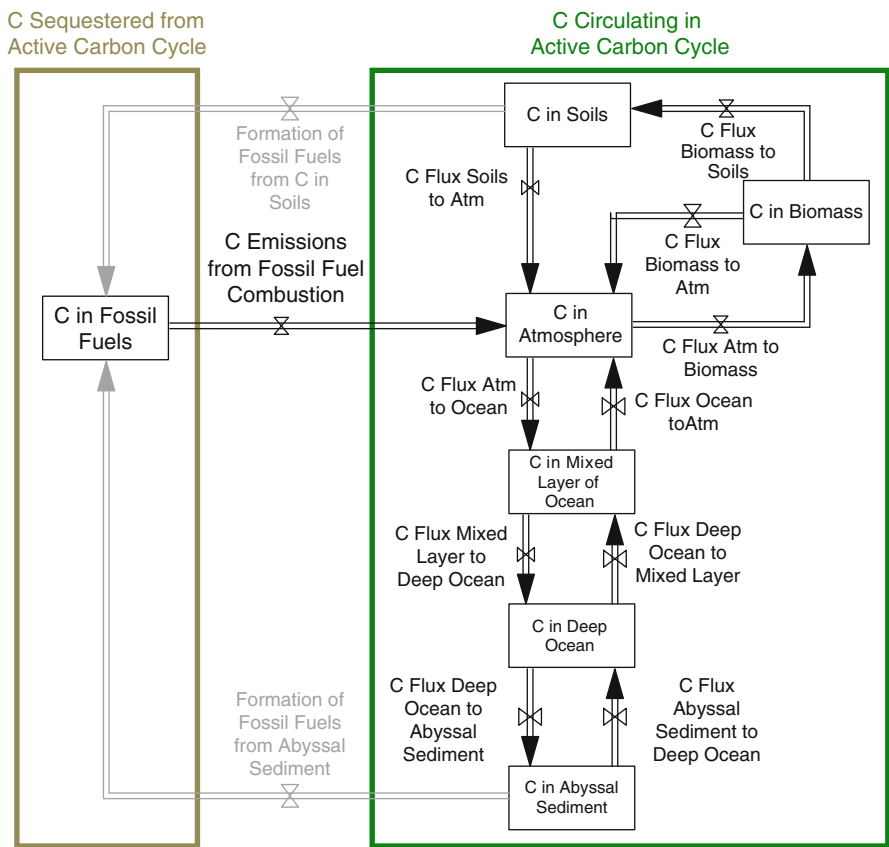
C Sequestered from Active Carbon Cycle

C Circulating in Active Carbon Cycle

C in Soils

Formation of Fossil Fuels from C in Soils

C Flux Biomass to Soils

C Flux Soils to Atm

C in Biomass

C Flux Biomass to Atm

C Emissions from Fossil Fuel Combustion

C in Fossil Fuels

C in Atmosphere

C Flux Atm to Biomass

C Flux Atm to Ocean

C Flux Ocean toAtm

C in Mixed Layer of Ocean

C Flux Mixed Layer to Deep Ocean

C Flux Deep Ocean to Mixed Layer

C in Deep Ocean

Formation of Fossil Fuels from Abyssal Sediment

C Flux Deep Ocean to Abyssal Sediment

C Flux Abyssal Sediment to Deep Ocean

C in Abyssal Sediment